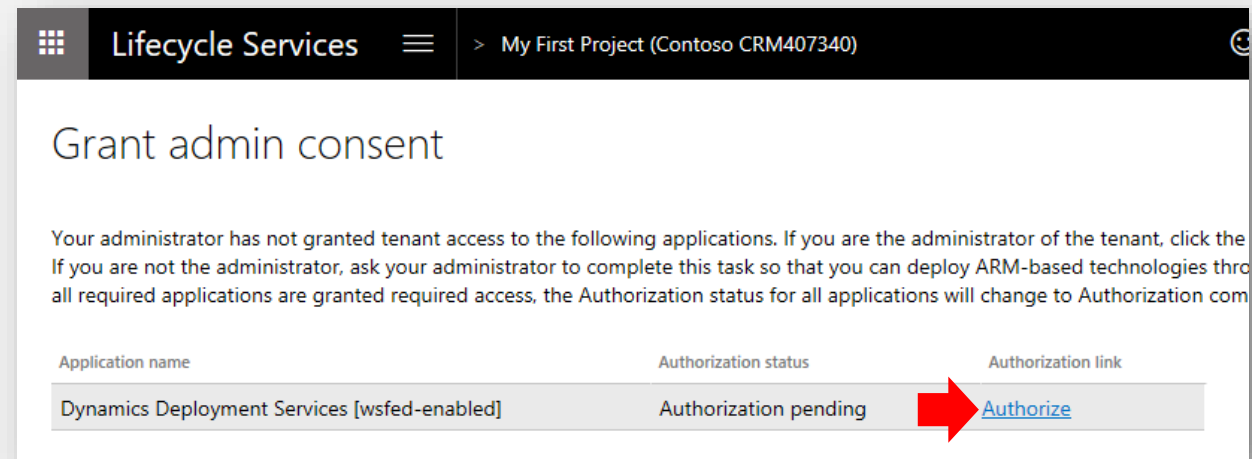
Lifecycle Services

> My First Project (Contoso CRM407340)

Grant admin consent

Your administrator has not granted tenant access to the following applications. If you are the administrator of the tenant, click the If you are not the administrator, ask your administrator to complete this task so that you can deploy ARM-based technologies thro all required applications are granted required access, the Authorization status for all applications will change to Authorization com

| Application name | Authorization status | Authorization link |
|---|---|---|
| Dynamics Deployment Services [wsfed-enabled] | Authorization pending | Authorize |